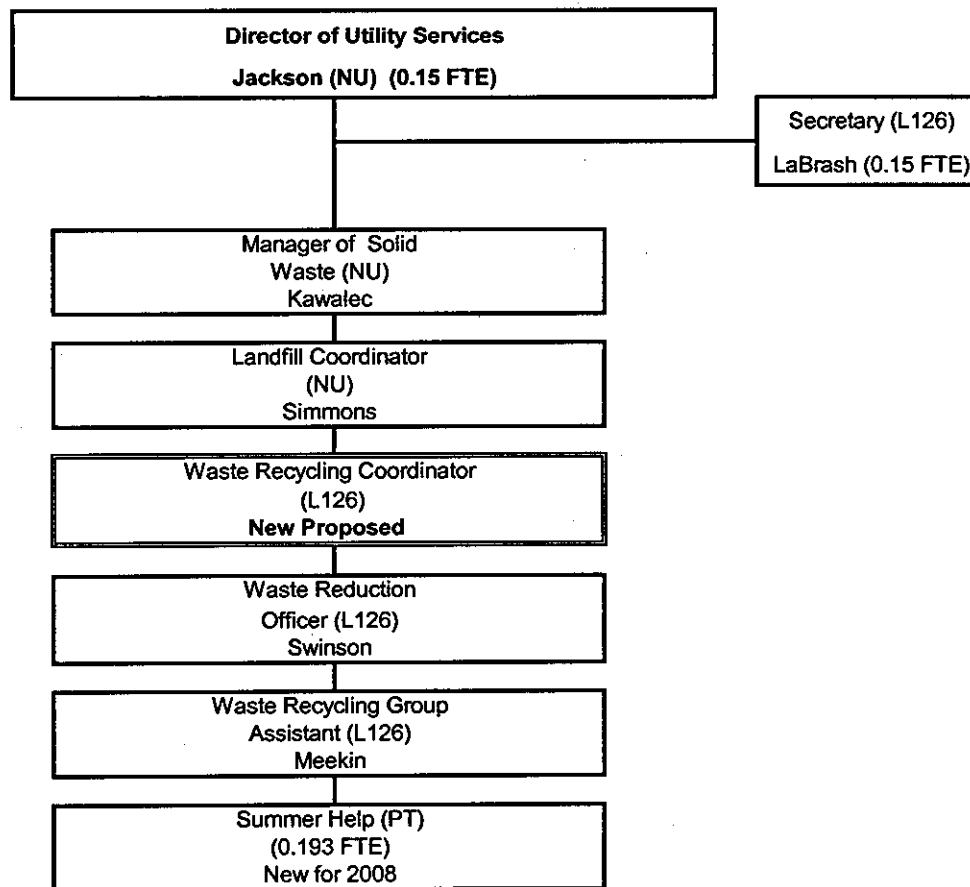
Director of Utility Services
Jackson (NU) (0.15 FTE)

Secretary (L126)
LaBrash (0.15 FTE)

Manager of Solid Waste (NU)
Kawalec

Landfill Coordinator (NU)
Simmons

Waste Recycling Coordinator (L126)
New Proposed

Waste Reduction Officer (L126)
Swinson

Waste Recycling Group Assistant (L126)
Meekin

Summer Help (PT) (0.193 FTE)
New for 2008